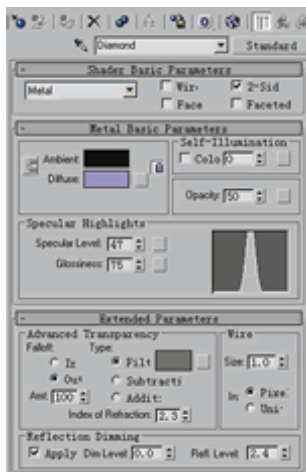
Diamond
Standard

Shader Basic Parameters
Metal
Wir
2-Sid
Face
Faceted

Metal Basic Parameters
Ambient
Diffuse
Self-Illumination
Colo 0
Opacity: 50

Specular Highlights
Specular Level: 47
Glossiness: 75

Extended Parameters
Advanced Transparency
Falloff:
In
Out
Amt: 100
Type:
Filt
Subtracti
Addit
Index of Refraction: 2.3
Wire
Size: 1.0
In:
Pixe
Uni

Reflection Dimming
Apply
Dim Level: 0.0
Refl. Level: 2.4